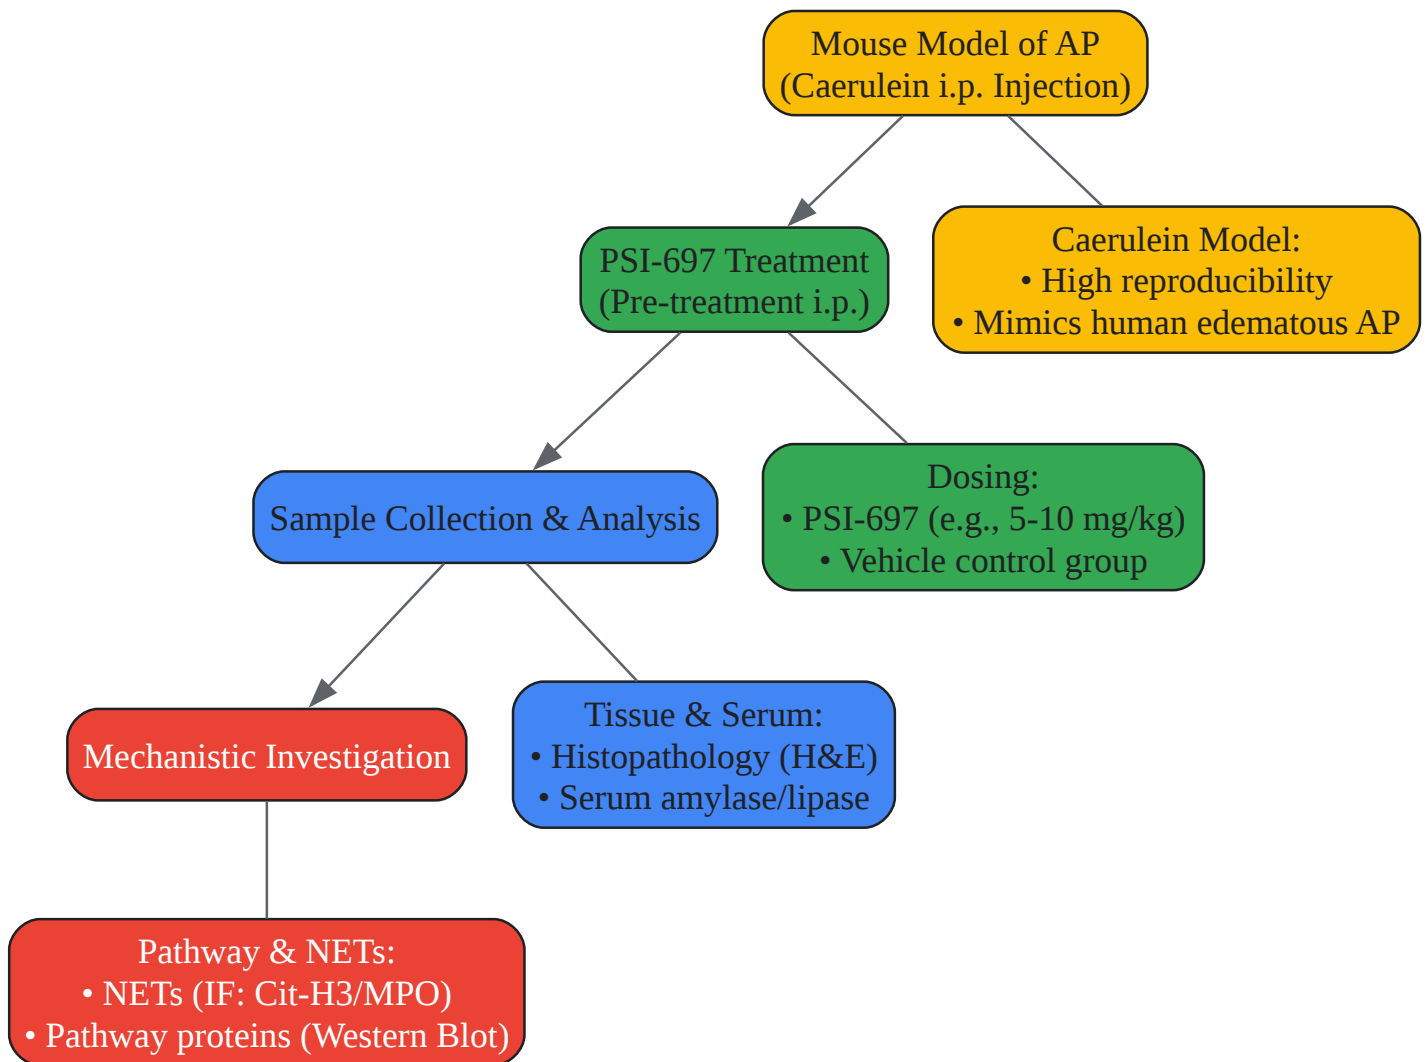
Mouse Model of AP
(Caerulein i.p. Injection)

PSI-697 Treatment
(Pre-treatment i.p.)

Caerulein Model:
• High reproducibility
• Mimics human edematous AP

Sample Collection & Analysis

Dosing:
• PSI-697 (e.g., 5-10 mg/kg)
• Vehicle control group

Mechanistic Investigation

Tissue & Serum:
• Histopathology (H&E)
• Serum amylase/lipase

Pathway & NETs:
• NETs (IF: Cit-H3/MPO)
• Pathway proteins (Western Blot)